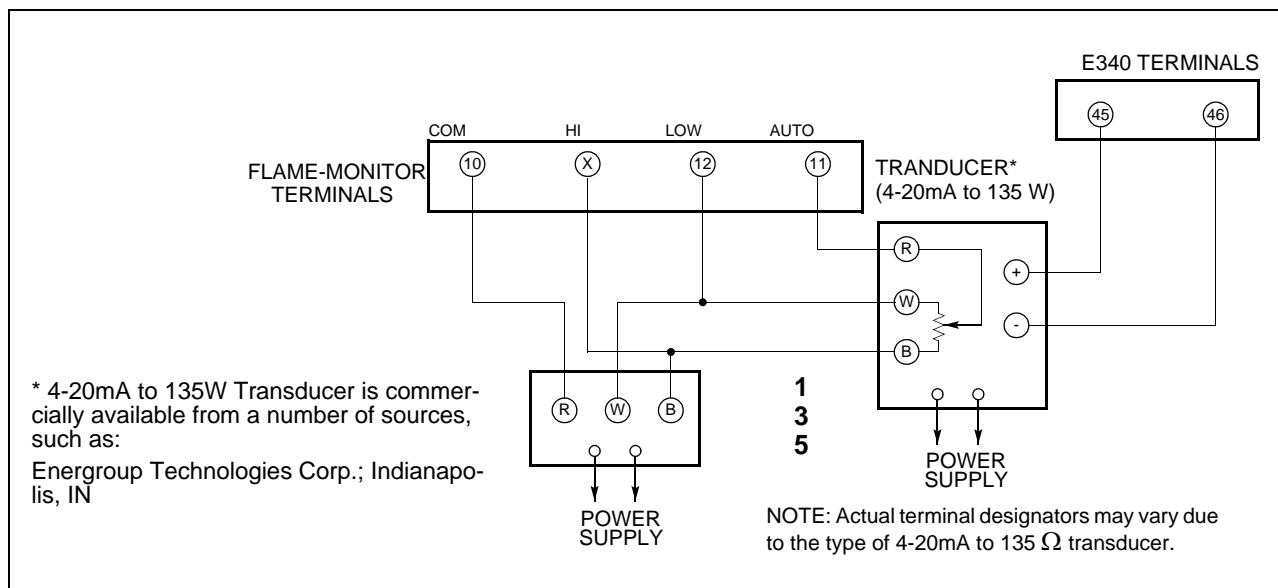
E340 TERMINALS

45

46

COM

HI

LOW

AUTO

FLAME-MONITOR TERMINALS

10

X

12

11

TRANDUCER* (4-20mA to 135 W)

R

W

B

+

-

* 4-20mA to 135W Transducer is commercially available from a number of sources, such as:

Energroup Technologies Corp.; Indianapolis, IN

R

W

B

1
3
5

POWER SUPPLY

POWER SUPPLY

NOTE: Actual terminal designators may vary due to the type of 4-20mA to 135 $\Omega$ transducer.